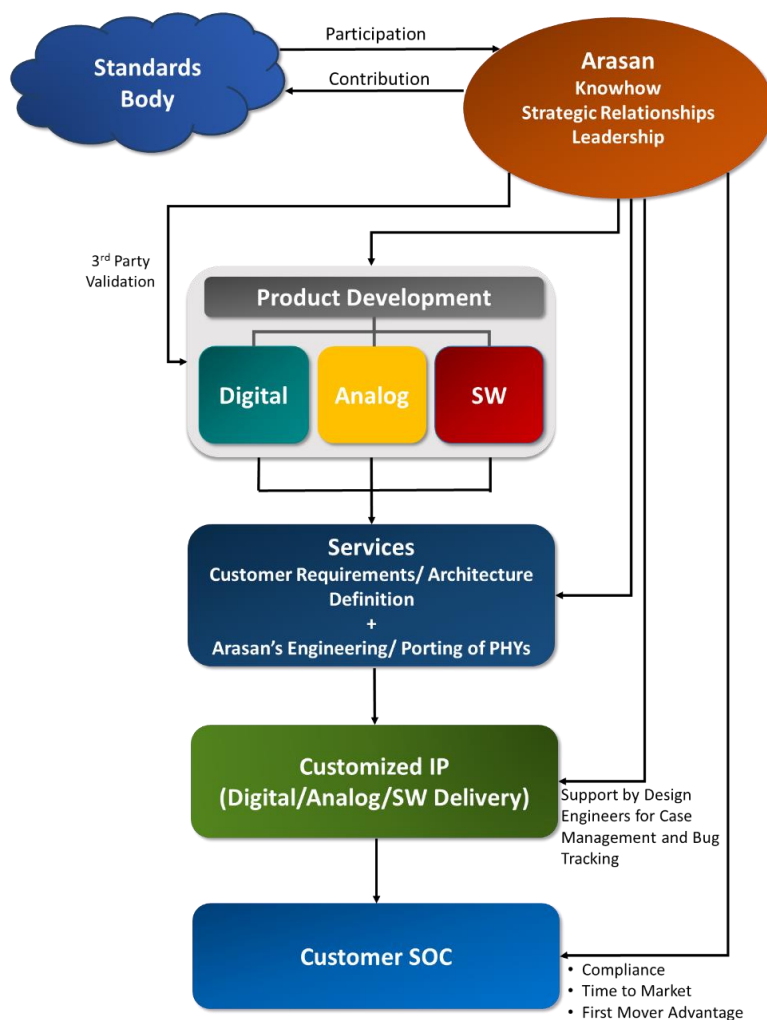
Standards Body

Participation

Contribution

Arasan
Knowhow
Strategic Relationships
Leadership

3$^{rd}$ Party Validation

Product Development

Digital

Analog

SW

Services
Customer Requirements/ Architecture Definition
+
Arasan's Engineering/ Porting of PHYs

Customized IP
(Digital/Analog/SW Delivery)

Support by Design Engineers for Case Management and Bug Tracking

Customer SOC

• Compliance
• Time to Market
• First Mover Advantage